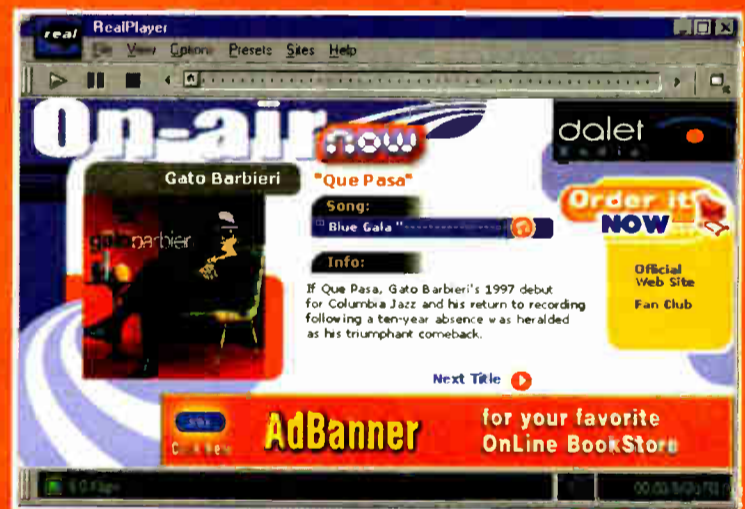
real RealPlayer

File View Options Presets Sites Help

On-air now

dalet Radio

Gato Barbieri

gato barbieri

"Que Pasa"

Song:

Blue Gala "

Info:

If Que Pasa, Gato Barbieri's 1997 debut for Columbia Jazz and his return to recording following a ten-year absence was heralded as his triumphant comeback.

Order it NOW

Official Web Site

Fan Club

Next Title

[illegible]

Click Here

AdBanner

for your favorite OnLine BookStore

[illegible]

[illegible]